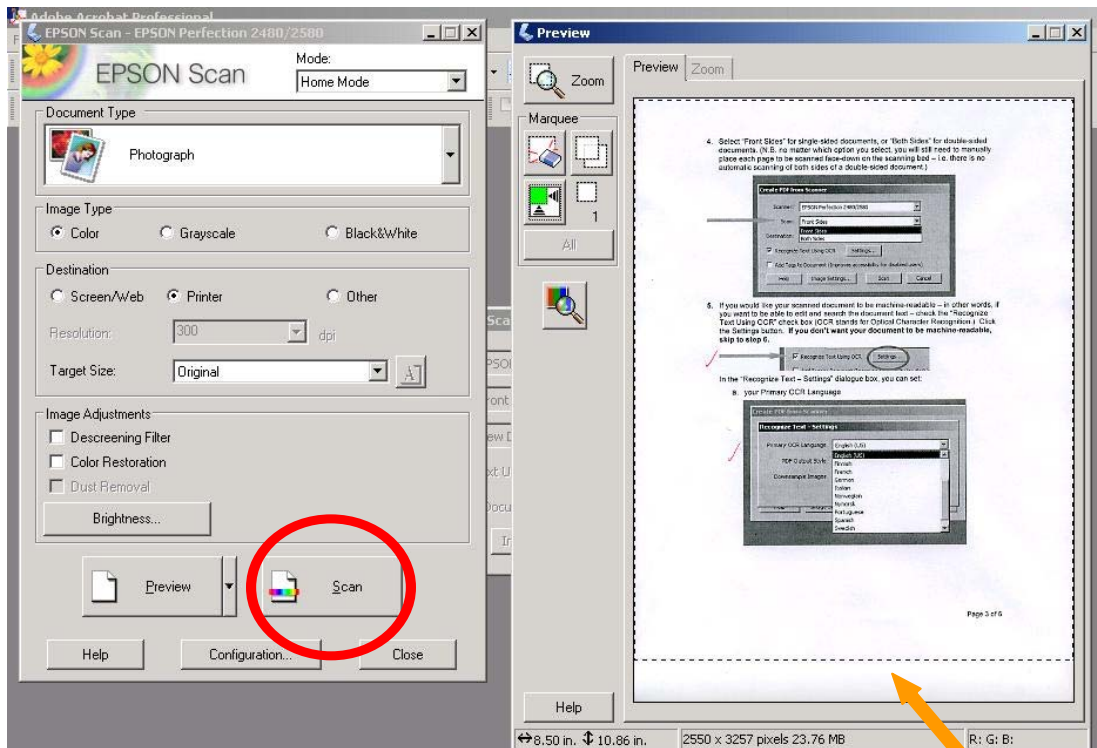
Adobe Acrobat Professional

EPSON Scan - EPSON Perfection 2480/2580

EPSON Scan

Mode:
Home Mode

Document Type
Photograph

Image Type
Color
Grayscale
Black&White

Destination
Screen/Web
Printer
Other

Resolution: 300 dpi

Target Size: Original

Image Adjustments
Descreening Filter
Color Restoration
Dust Removal

Brightness...

Preview

Scan

Help
Configuration...
Close

Preview

Zoom

Marquee

1

All

Help

Preview Zoom

4. Select "Front Sides" for single-sided documents, or "Both Sides" for double-sided documents. (N.B. no matter which option you select, you will still need to manually place each page to be scanned face-down on the scanning bed – i.e. there is no automatic scanning of both sides of a double-sided document.)

Create PDF from Scanner
Scanner: EPSON Perfection 2480/2580
Scan: Front Sides
Front Sides
Both Sides
Destination:
Recognize Text Using OCR Settings...
Add Tags to Document (improves accessibility for disabled users)
Help Image Settings... Scan Cancel

5. If you would like your scanned document to be machine-readable – in other words, if you want to be able to edit and search the document text – check the "Recognize Text Using OCR" check box (OCR stands for Optical Character Recognition). Click the Settings button. If you don't want your document to be machine-readable, skip to step 6.

Recognize Text Using OCR Settings...

In the "Recognize Text – Settings" dialogue box, you can set:

a. your Primary OCR Language

Create PDF from Scanner
Recognize Text - Settings
Primary OCR Language: English (US)
PDF Output Style:
Downsample Images:
English (US)
Finnish
French
German
Italian
Norwegian
Nynorsk
Portuguese
Spanish
Swedish

Page 3 of 6

8.50 in. 10.86 in.
2550 x 3257 pixels 23.76 MB
R: G: B: